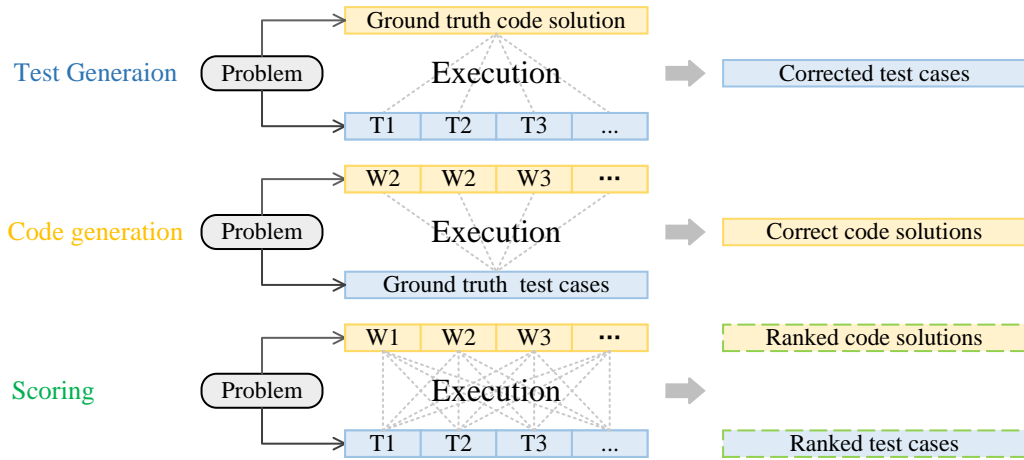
Test Generaion
Problem
Ground truth code solution
Execution
T1 | T2 | T3 | ...
Corrected test cases

Code generation
Problem
W2 | W2 | W3 | ···
Execution
Ground truth test cases
Correct code solutions

Scoring
Problem
W1 | W2 | W3 | ···
Execution
T1 | T2 | T3 | ...
Ranked code solutions
Ranked test cases